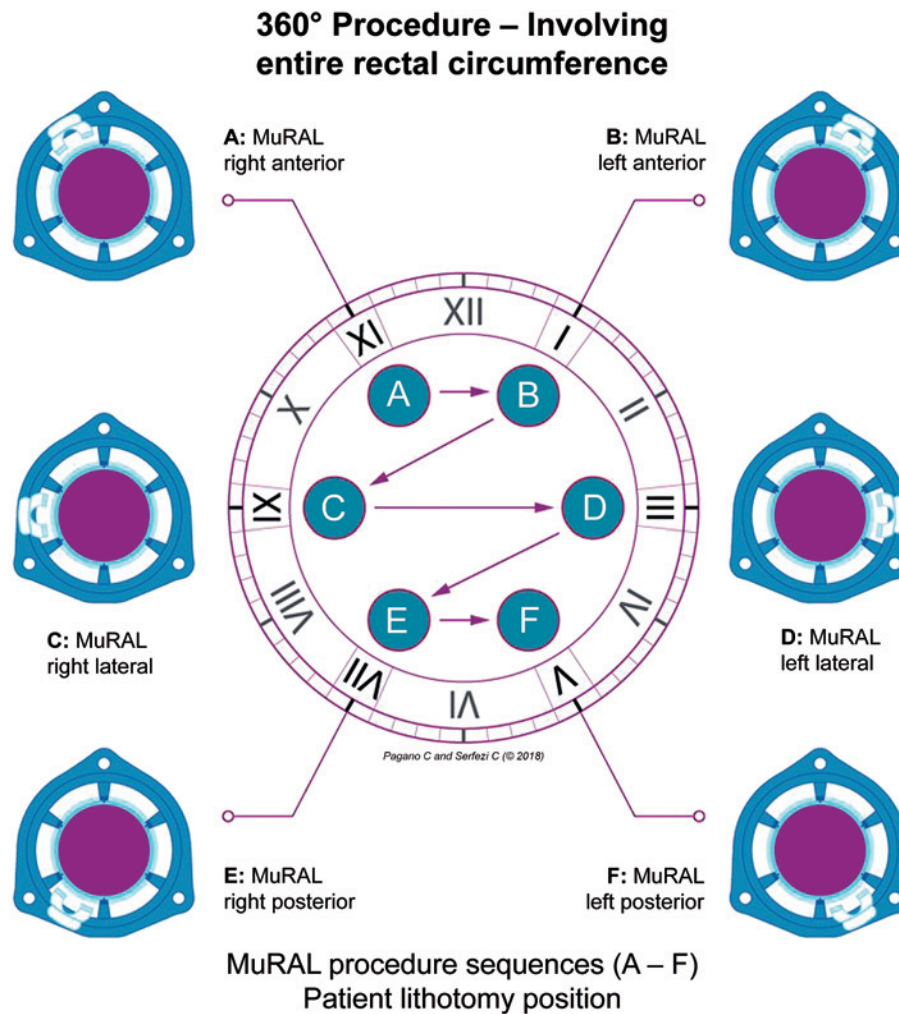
360° Procedure – Involving entire rectal circumference

A: MuRAL right anterior

B: MuRAL left anterior

XII
I
II
III
IV
V
VI
VII
VIII
IX
X
XI

A
B
C
D
E
F

C: MuRAL right lateral

D: MuRAL left lateral

Pagano C and Serfezi C (© 2018)

E: MuRAL right posterior

F: MuRAL left posterior

MuRAL procedure sequences (A – F)
Patient lithotomy position